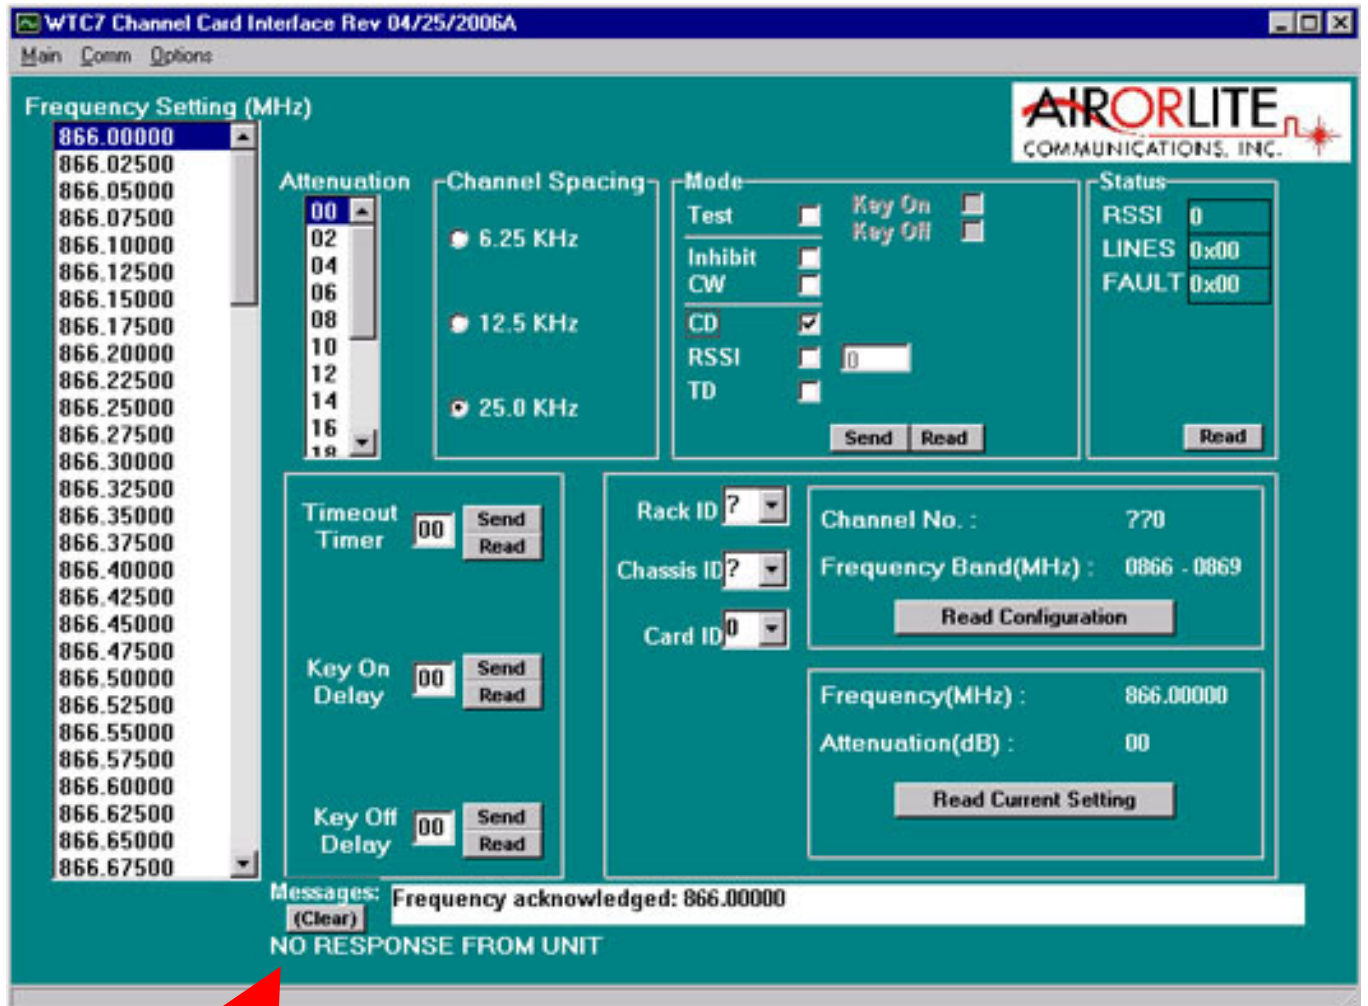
WTC7 Channel Card Interface Rev 04/25/2006A

Main Comm Options

Frequency Setting (MHz)

866.00000
866.02500
866.05000
866.07500
866.10000
866.12500
866.15000
866.17500
866.20000
866.22500
866.25000
866.27500
866.30000
866.32500
866.35000
866.37500
866.40000
866.42500
866.45000
866.47500
866.50000
866.52500
866.55000
866.57500
866.60000
866.62500
866.65000
866.67500

AIRORLITE COMMUNICATIONS, INC.

Attenuation

00
02
04
06
08
10
12
14
16
18

Channel Spacing

6.25 KHz

12.5 KHz

25.0 KHz

Mode

Test

Key On

Key Off

Inhibit

CW

CD

RSSI

0

TD

Send Read

Status

RSSI 0

LINES 0x00

FAULT 0x00

Read

Timeout Timer 00 Send Read

Key On Delay 00 Send Read

Key Off Delay 00 Send Read

Rack ID ?

Chassis ID ?

Card ID 0

Channel No. : ??0

Frequency Band(MHz) : 0866 - 0869

Read Configuration

Frequency(MHz) : 866.00000

Attenuation(dB) : 00

Read Current Setting

Messages: (Clear)

Frequency acknowledged: 866.00000

NO RESPONSE FROM UNIT